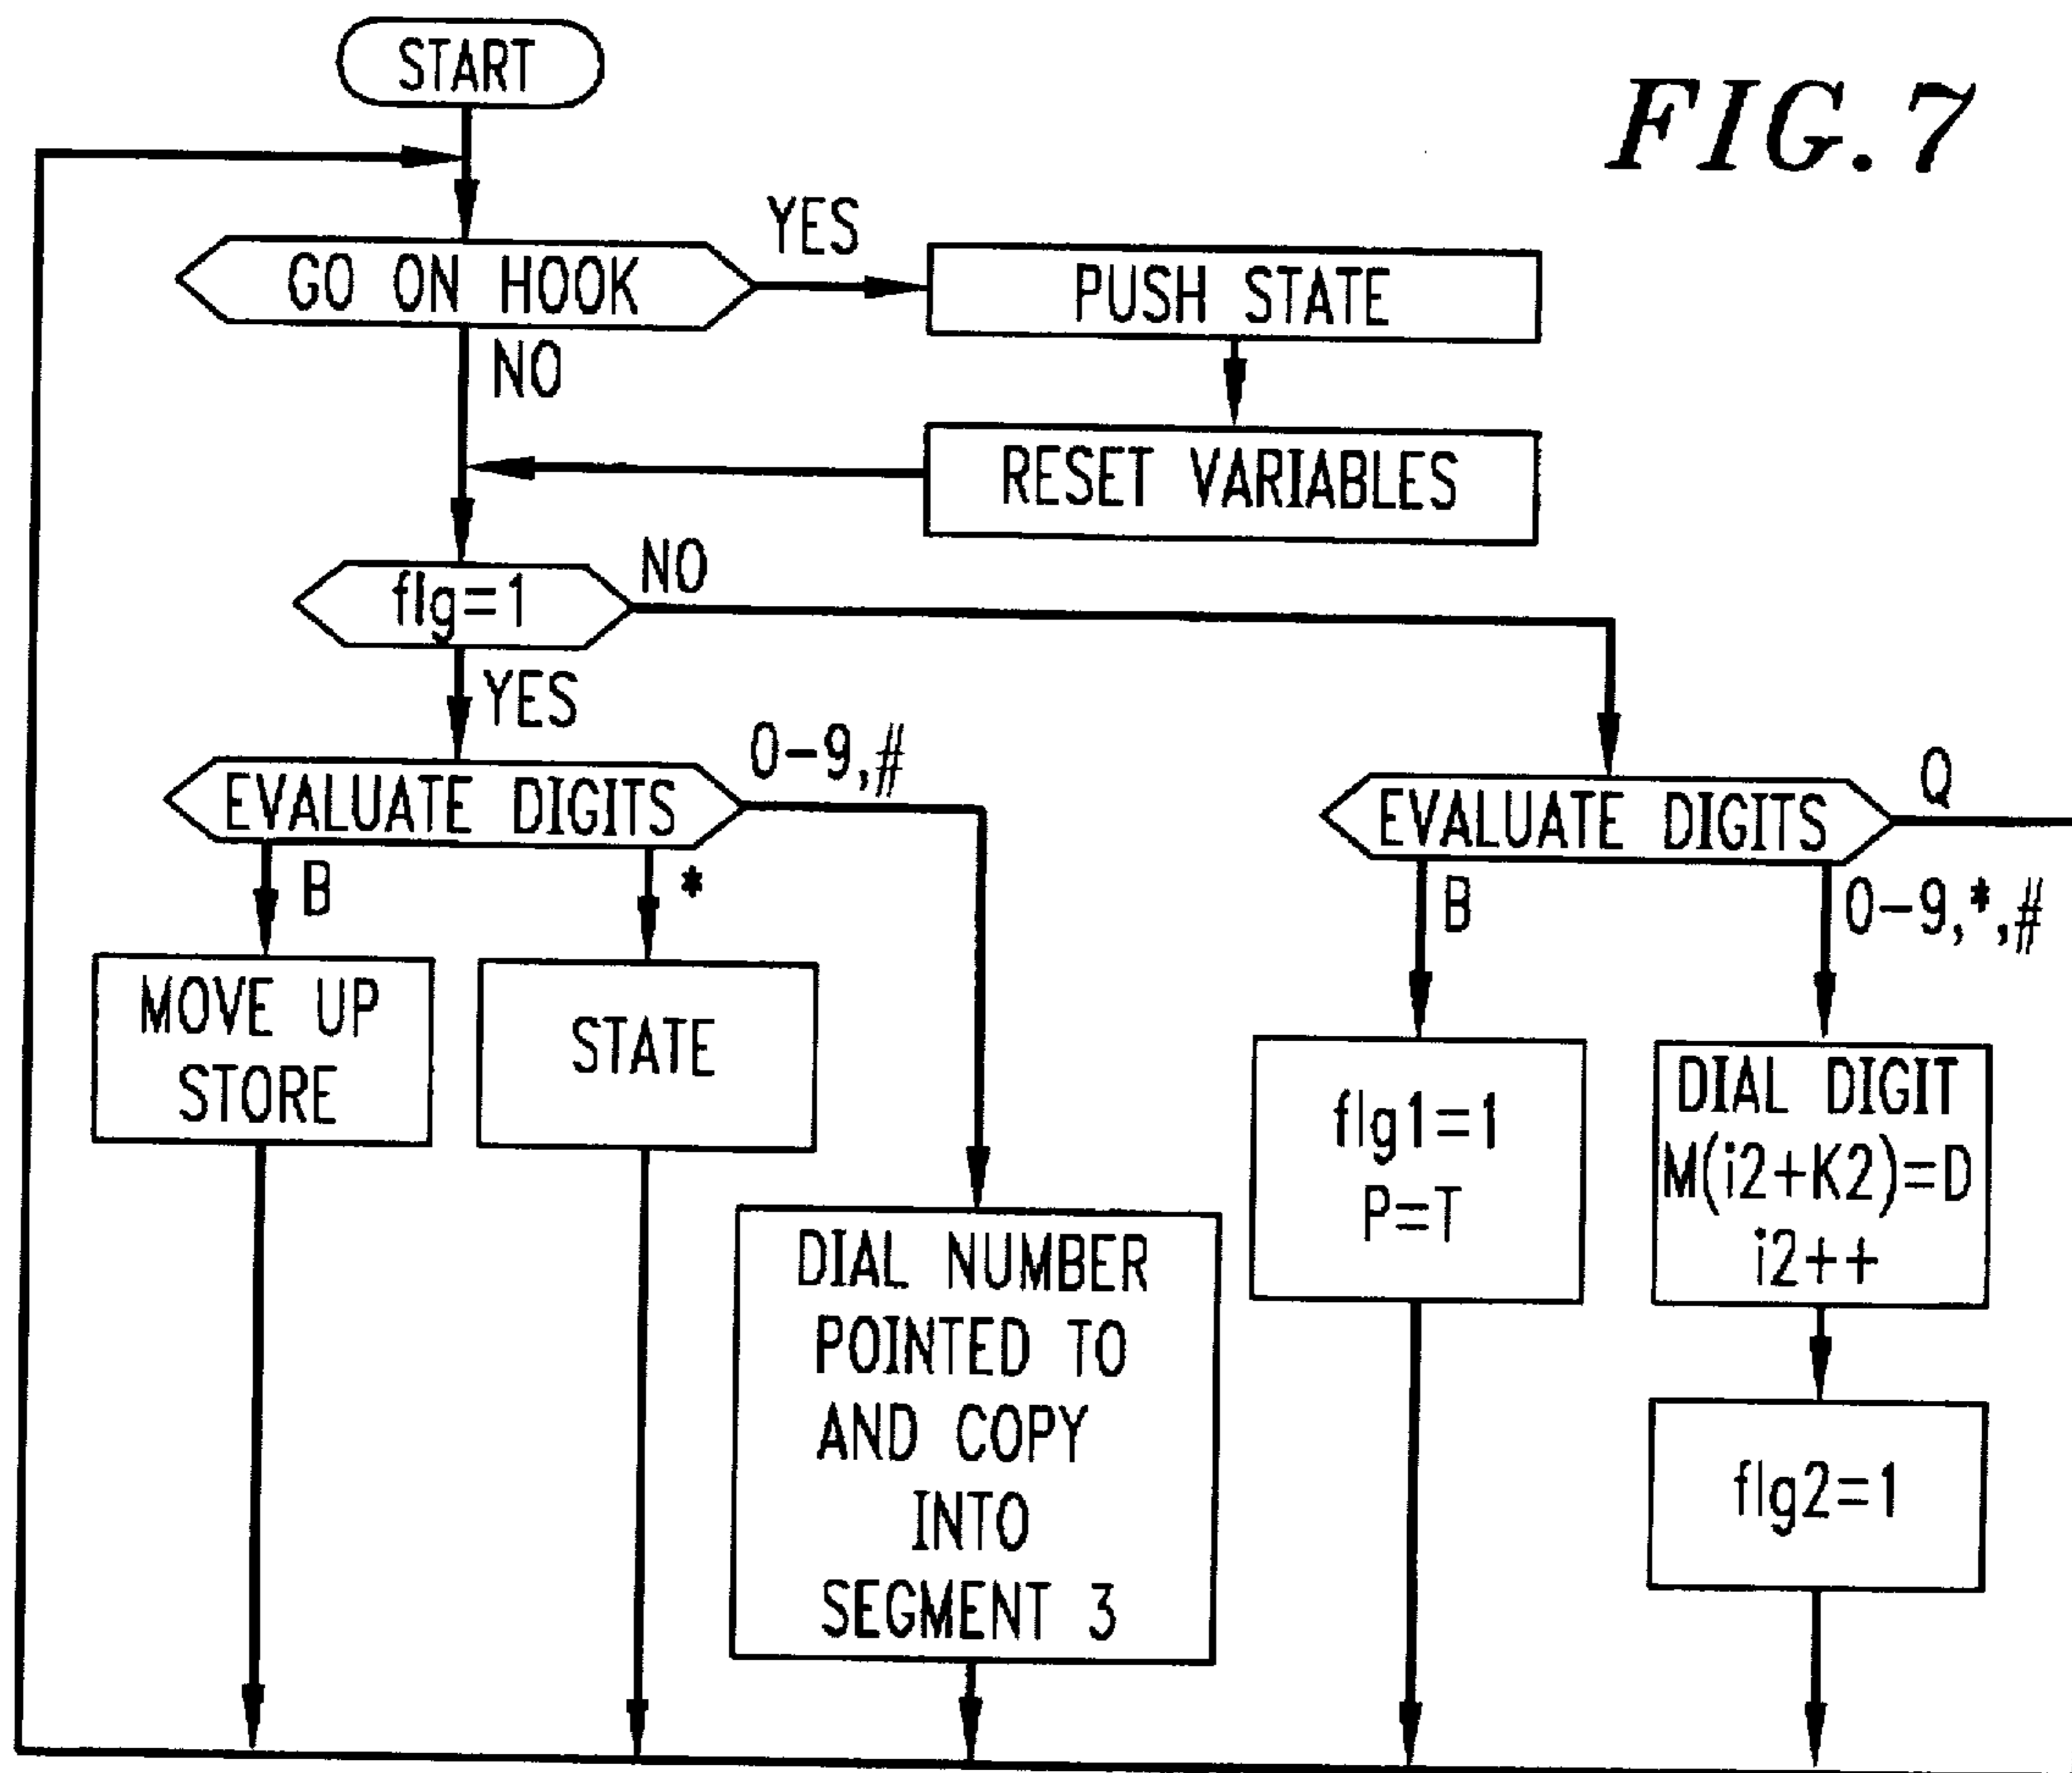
START

FIG.7

GO ON HOOK

YES

PUSH STATE

NO

RESET VARIABLES

flg=1

NO

YES

EVALUATE DIGITS

0–9,#

B

*

MOVE UP STORE

STATE

DIAL NUMBER POINTED TO AND COPY INTO SEGMENT 3

EVALUATE DIGITS

Q

B

0–9,*,#

flg1=1
P=T

DIAL DIGIT
M(i2+K2)=D
i2++

flg2=1